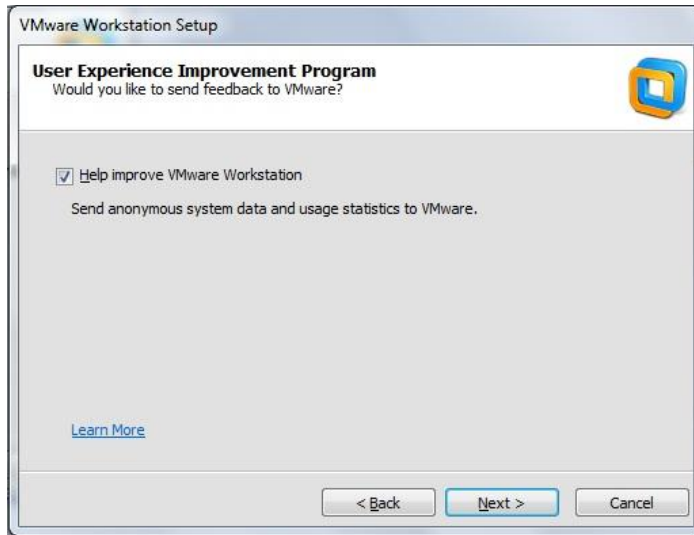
VMware Workstation Setup

User Experience Improvement Program
Would you like to send feedback to VMware?

Help improve VMware Workstation

Send anonymous system data and usage statistics to VMware.

Learn More

< Back

Next >

Cancel